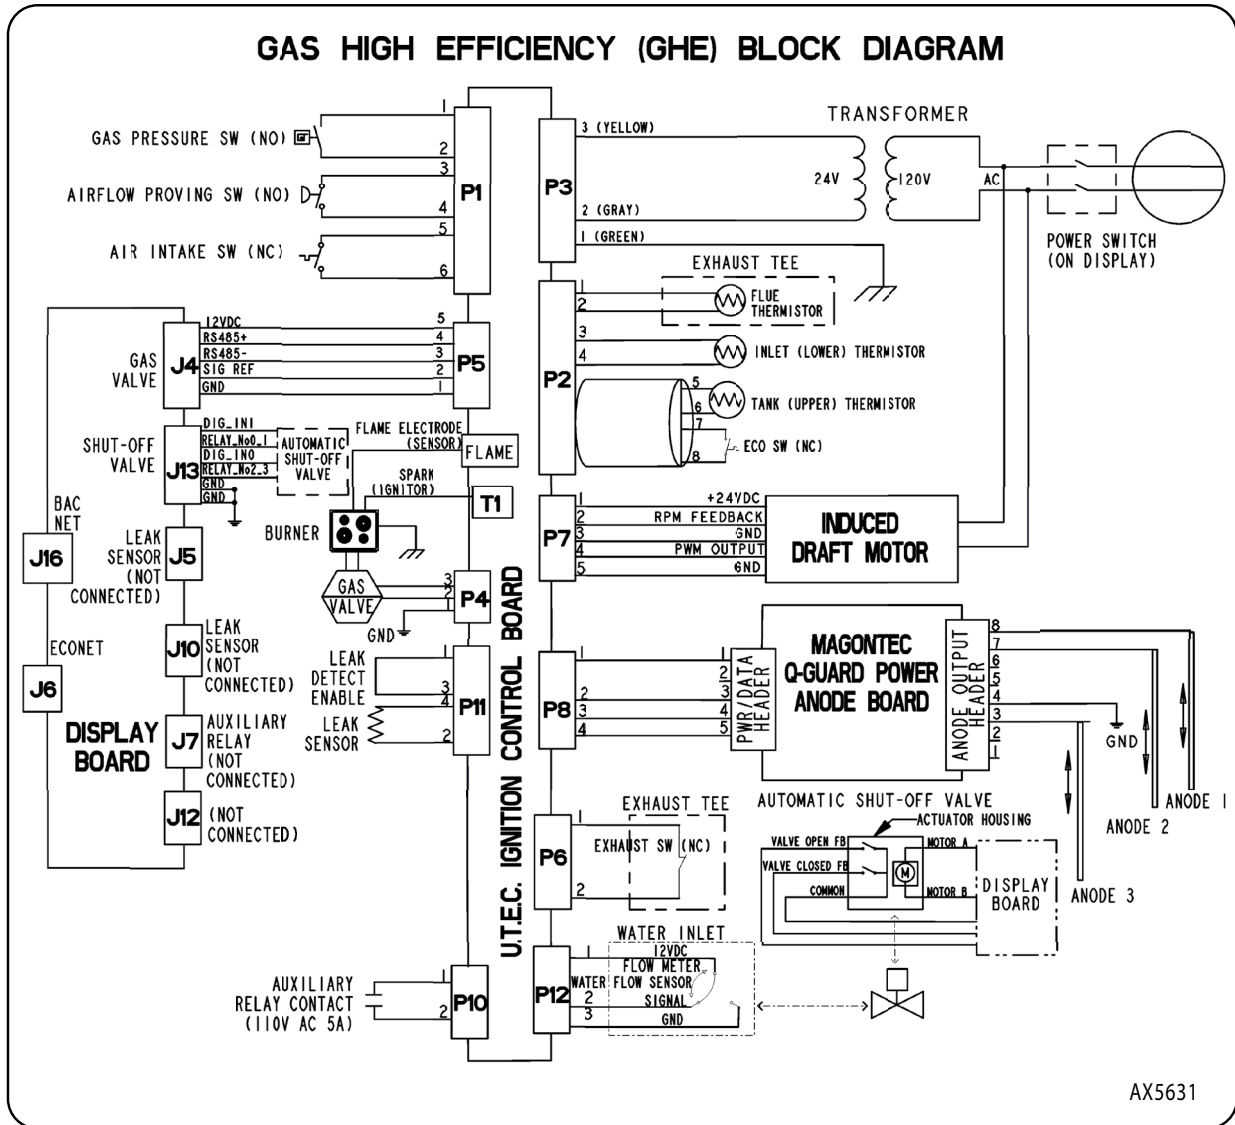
GAS HIGH EFFICIENCY (GHE) BLOCK DIAGRAM

GAS PRESSURE SW (NO)
AIRFLOW PROVING SW (NO)
AIR INTAKE SW (NC)
1
2
3
4
5
6
P1

P3
3 (YELLOW)
2 (GRAY)
1 (GREEN)
TRANSFORMER
24V
120V
AC
POWER SWITCH (ON DISPLAY)

EXHAUST TEE
P2
2
FLUE THERMISTOR
3
4
INLET (LOWER) THERMISTOR
5
6
TANK (UPPER) THERMISTOR
7
8
ECO SW (NC)

GAS VALVE
J4
12VDC
RS485+
RS485-
SIG REF
GND
5
4
3
2
1
P5

SHUT-OFF VALVE
J13
DIG_IN1
RELAY_No0_1
DIG_IN0
RELAY_No2_3
GND
GND
AUTOMATIC SHUT-OFF VALVE
FLAME ELECTRODE (SENSOR)
FLAME
SPARK (IGNITOR)
T1
BURNER

BAC NET
J16
LEAK SENSOR (NOT CONNECTED)
J5
GAS VALVE
3
2
P4
GND

P7
1
+24VDC
2
RPM FEEDBACK
3
GND
4
PWM OUTPUT
5
GND
INDUCED DRAFT MOTOR

ECONET
J6
J10
LEAK SENSOR (NOT CONNECTED)
LEAK DETECT ENABLE
3
4
P11
LEAK SENSOR
2

DISPLAY BOARD
J7
AUXILIARY RELAY (NOT CONNECTED)
J12
(NOT CONNECTED)

U.T.E.C. IGNITION CONTROL BOARD

P8
1
2
3
4
2
3
4
5
PWR/DATA HEADER
MAGONTEC Q-GUARD POWER ANODE BOARD
ANODE OUTPUT HEADER
8
7
6
5
4
3
2
1
GND
ANODE 1
ANODE 2
ANODE 3

EXHAUST TEE
P6
1
EXHAUST SW (NC)
2

AUTOMATIC SHUT-OFF VALVE
ACTUATOR HOUSING
VALVE OPEN FB
VALVE CLOSED FB
COMMON
MOTOR A
M
MOTOR B
DISPLAY BOARD

WATER INLET
P12
12VDC
FLOW METER
WATER FLOW SENSOR
2
SIGNAL
3
GND

AUXILIARY RELAY CONTACT (110V AC 5A)
1
2
P10

AX5631